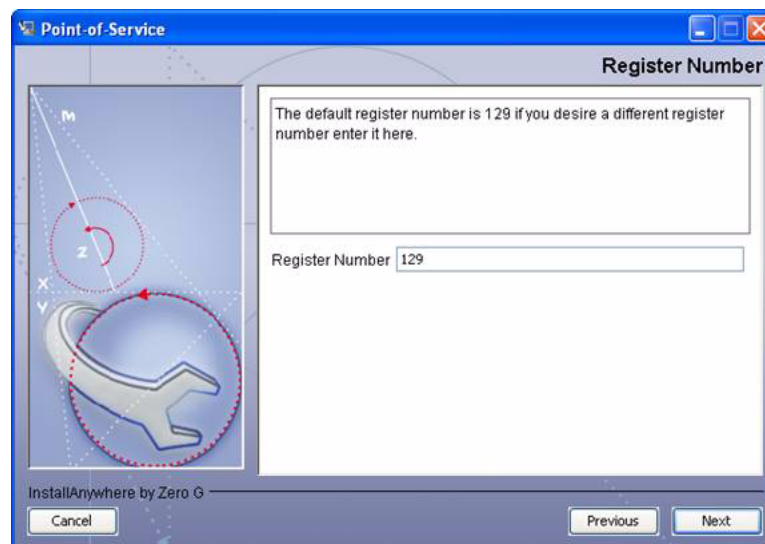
Point-of-Service

Register Number

The default register number is 129 if you desire a different register number enter it here.

Register Number 129

M

Z

X

Y

InstallAnywhere by Zero G

Cancel

Previous

Next